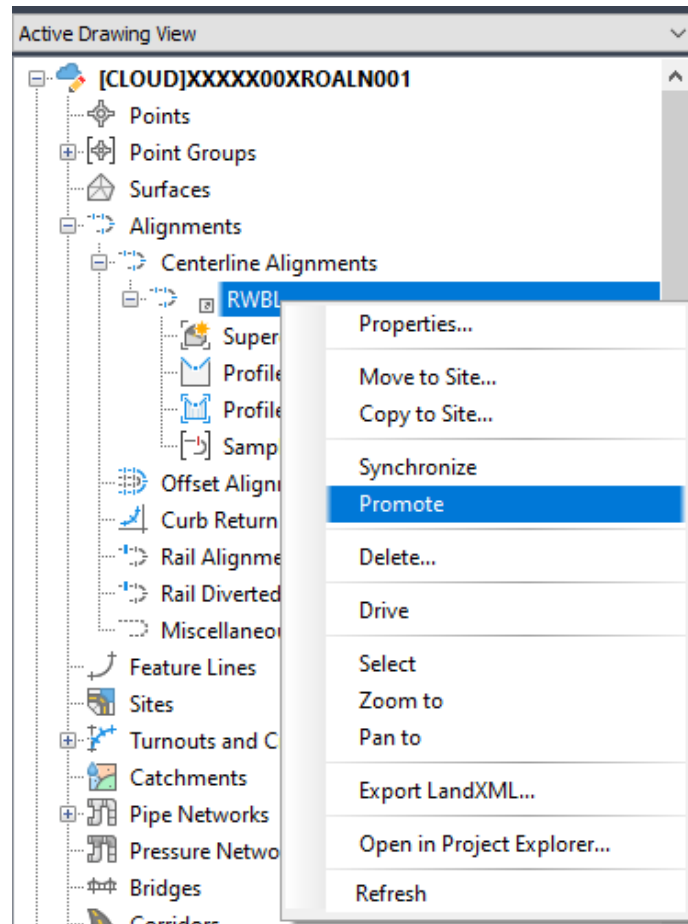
Active Drawing View

[CLOUD]XXXXX00XROALN001
Points
Point Groups
Surfaces
Alignments
Centerline Alignments
RWBL
Super
Profile
Profile
Samp
Offset Align
Curb Return
Rail Alignme
Rail Diverted
Miscellaneou
Feature Lines
Sites
Turnouts and C
Catchments
Pipe Networks
Pressure Netwo
Bridges
Corridors

Properties...
Move to Site...
Copy to Site...
Synchronize
Promote
Delete...
Drive
Select
Zoom to
Pan to
Export LandXML...
Open in Project Explorer...
Refresh